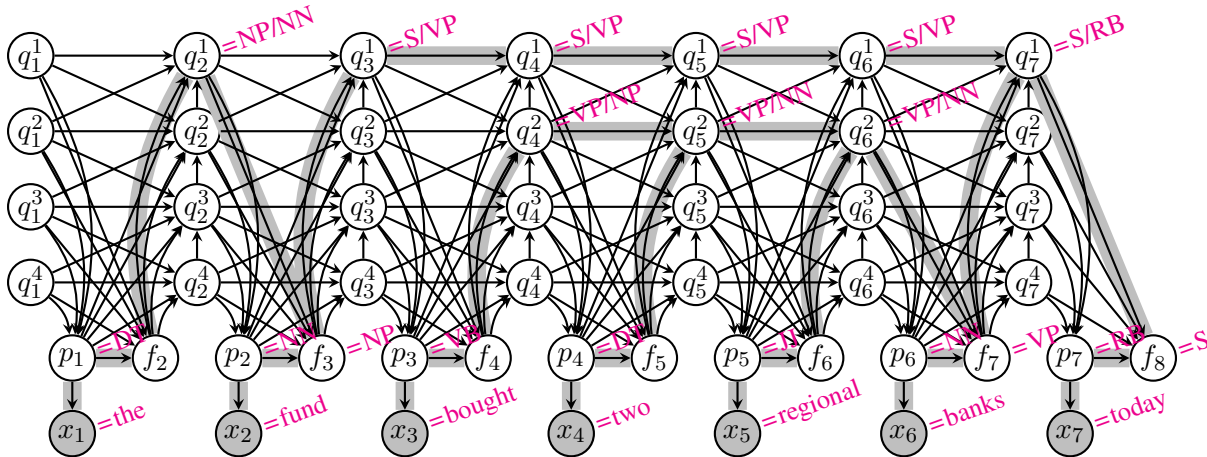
$q_1^1$ $q_2^1$ =NP/NN $q_3^1$ =S/VP $q_4^1$ =S/VP $q_5^1$ =S/VP $q_6^1$ =S/VP $q_7^1$ =S/RB

$q_1^2$ $q_2^2$ $q_3^2$ $q_4^2$ =VP/NP $q_5^2$ =VP/NN $q_6^2$ =VP/NN $q_7^2$

$q_1^3$ $q_2^3$ $q_3^3$ $q_4^3$ $q_5^3$ $q_6^3$ $q_7^3$

$q_1^4$ $q_2^4$ $q_3^4$ $q_4^4$ $q_5^4$ $q_6^4$ $q_7^4$

$p_1$ =DT $f_2$ $p_2$ =NN $f_3$ =NP $p_3$ =VB $f_4$ $p_4$ =DT $f_5$ $p_5$ =N $f_6$ $p_6$ =NN $f_7$ =VP $p_7$ =RB $f_8$ =S

$x_1$ =the $x_2$ =fund $x_3$ =bought $x_4$ =two $x_5$ =regional $x_6$ =banks $x_7$ =today